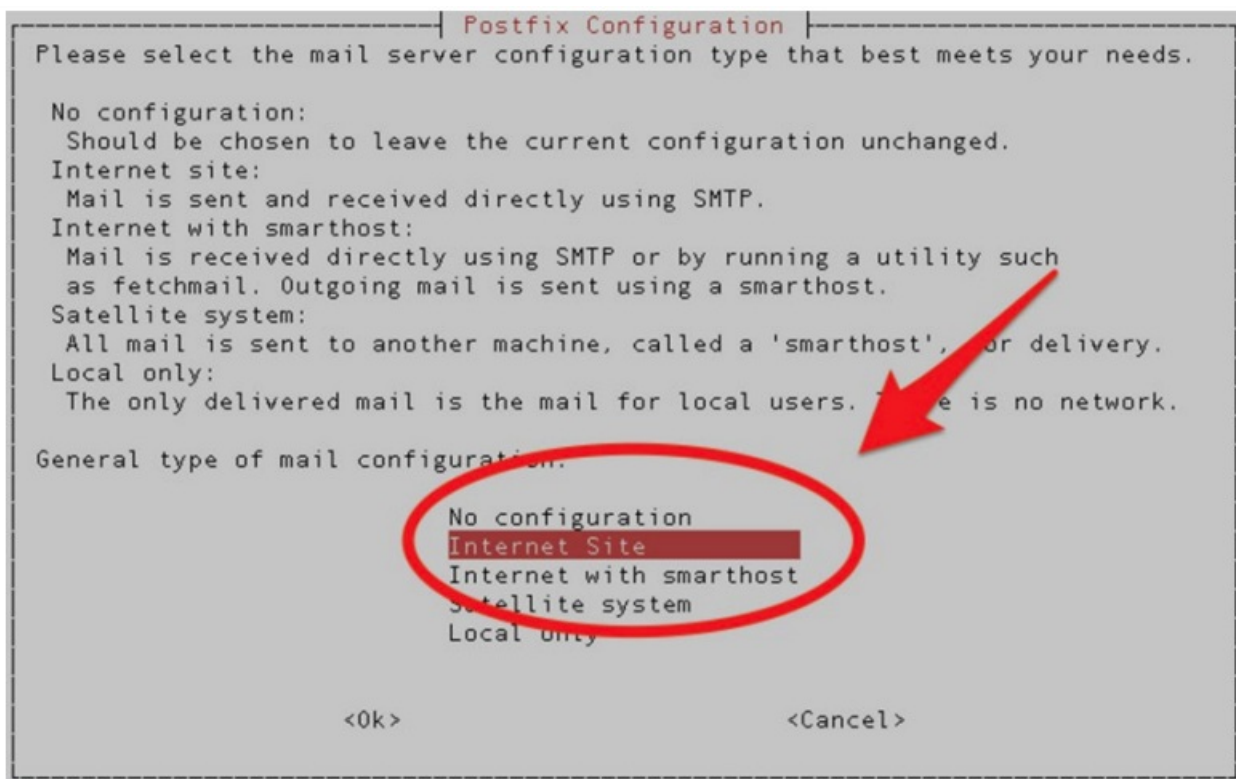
Postfix Configuration

Please select the mail server configuration type that best meets your needs.

No configuration:
Should be chosen to leave the current configuration unchanged.
Internet site:
Mail is sent and received directly using SMTP.
Internet with smarthost:
Mail is received directly using SMTP or by running a utility such as fetchmail. Outgoing mail is sent using a smarthost.
Satellite system:
All mail is sent to another machine, called a 'smarthost', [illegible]or delivery.
Local only:
The only delivered mail is the mail for local users. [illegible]e is no network.

General type of mail configurat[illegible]

No configuration
Internet Site
Internet with smarthost
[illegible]tellite system
Local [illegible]

<Ok>
<Cancel>